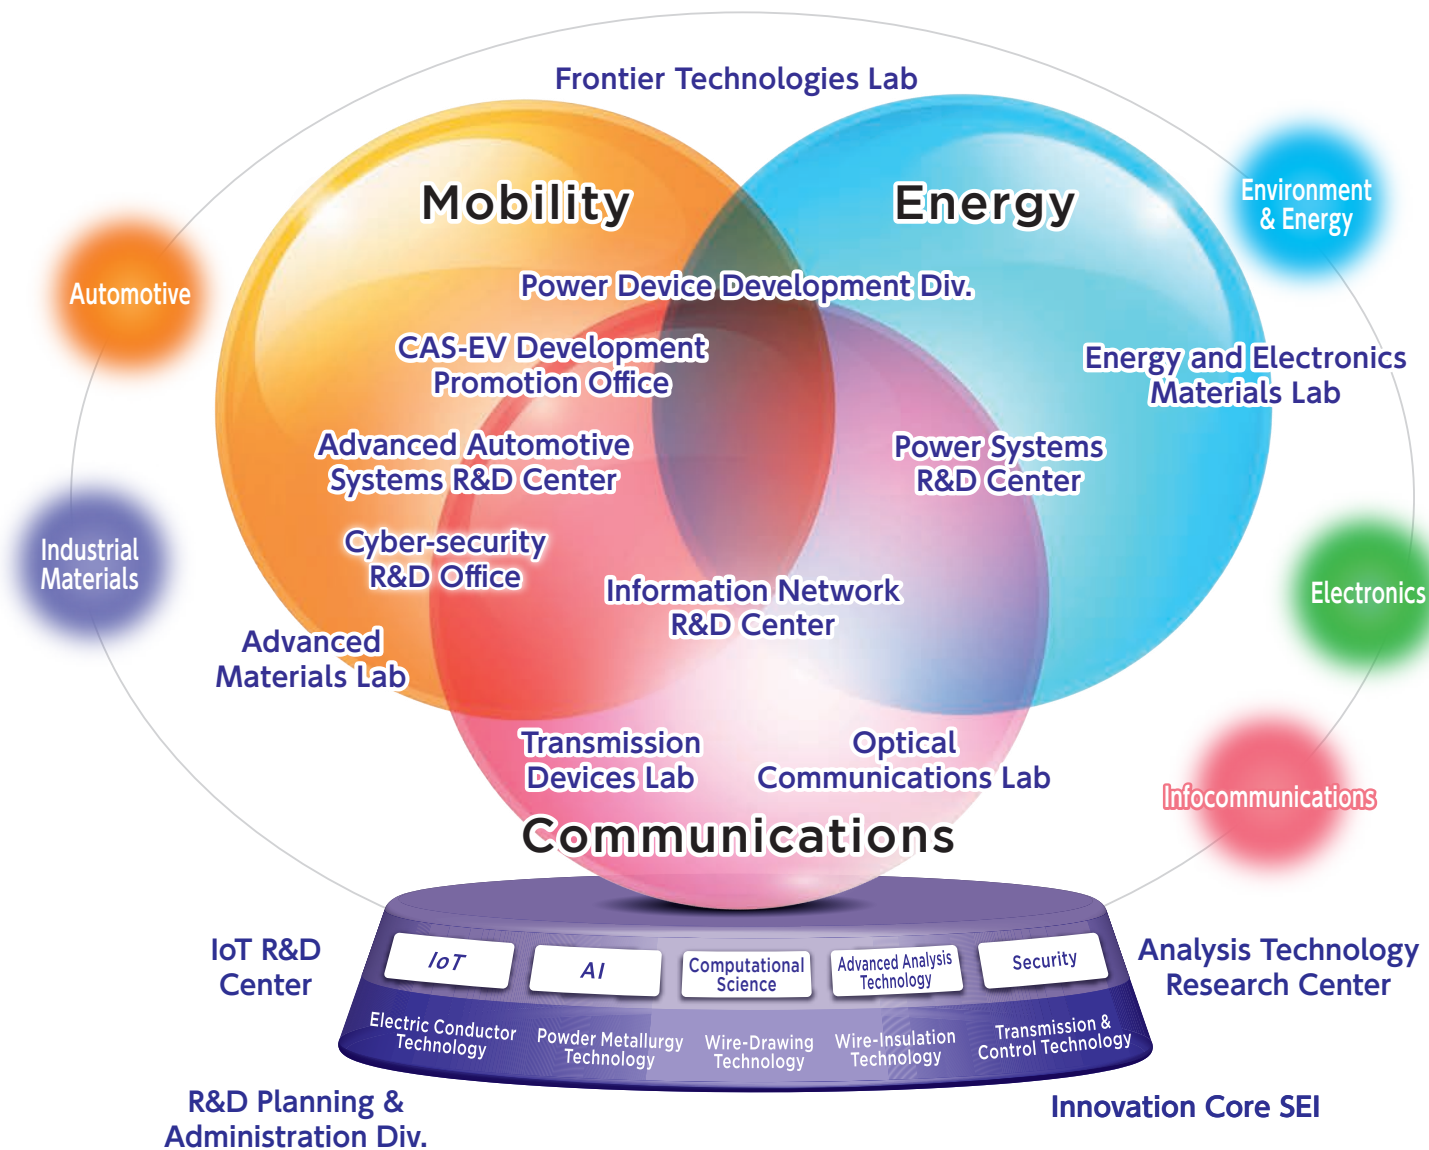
Frontier Technologies Lab

Mobility

Energy

Environment & Energy

Automotive

Power Device Development Div.

CAS-EV Development Promotion Office

Energy and Electronics Materials Lab

Advanced Automotive Systems R&D Center

Power Systems R&D Center

Industrial Materials

Cyber-security R&D Office

Information Network R&D Center

Electronics

Advanced Materials Lab

Transmission Devices Lab

Optical Communications Lab

Infocommunications

Communications

IoT R&D Center

IoT

AI

Computational Science

Advanced Analysis Technology

Security

Analysis Technology Research Center

Electric Conductor Technology

Powder Metallurgy Technology

Wire-Drawing Technology

Wire-Insulation Technology

Transmission & Control Technology

R&D Planning & Administration Div.

Innovation Core SEI